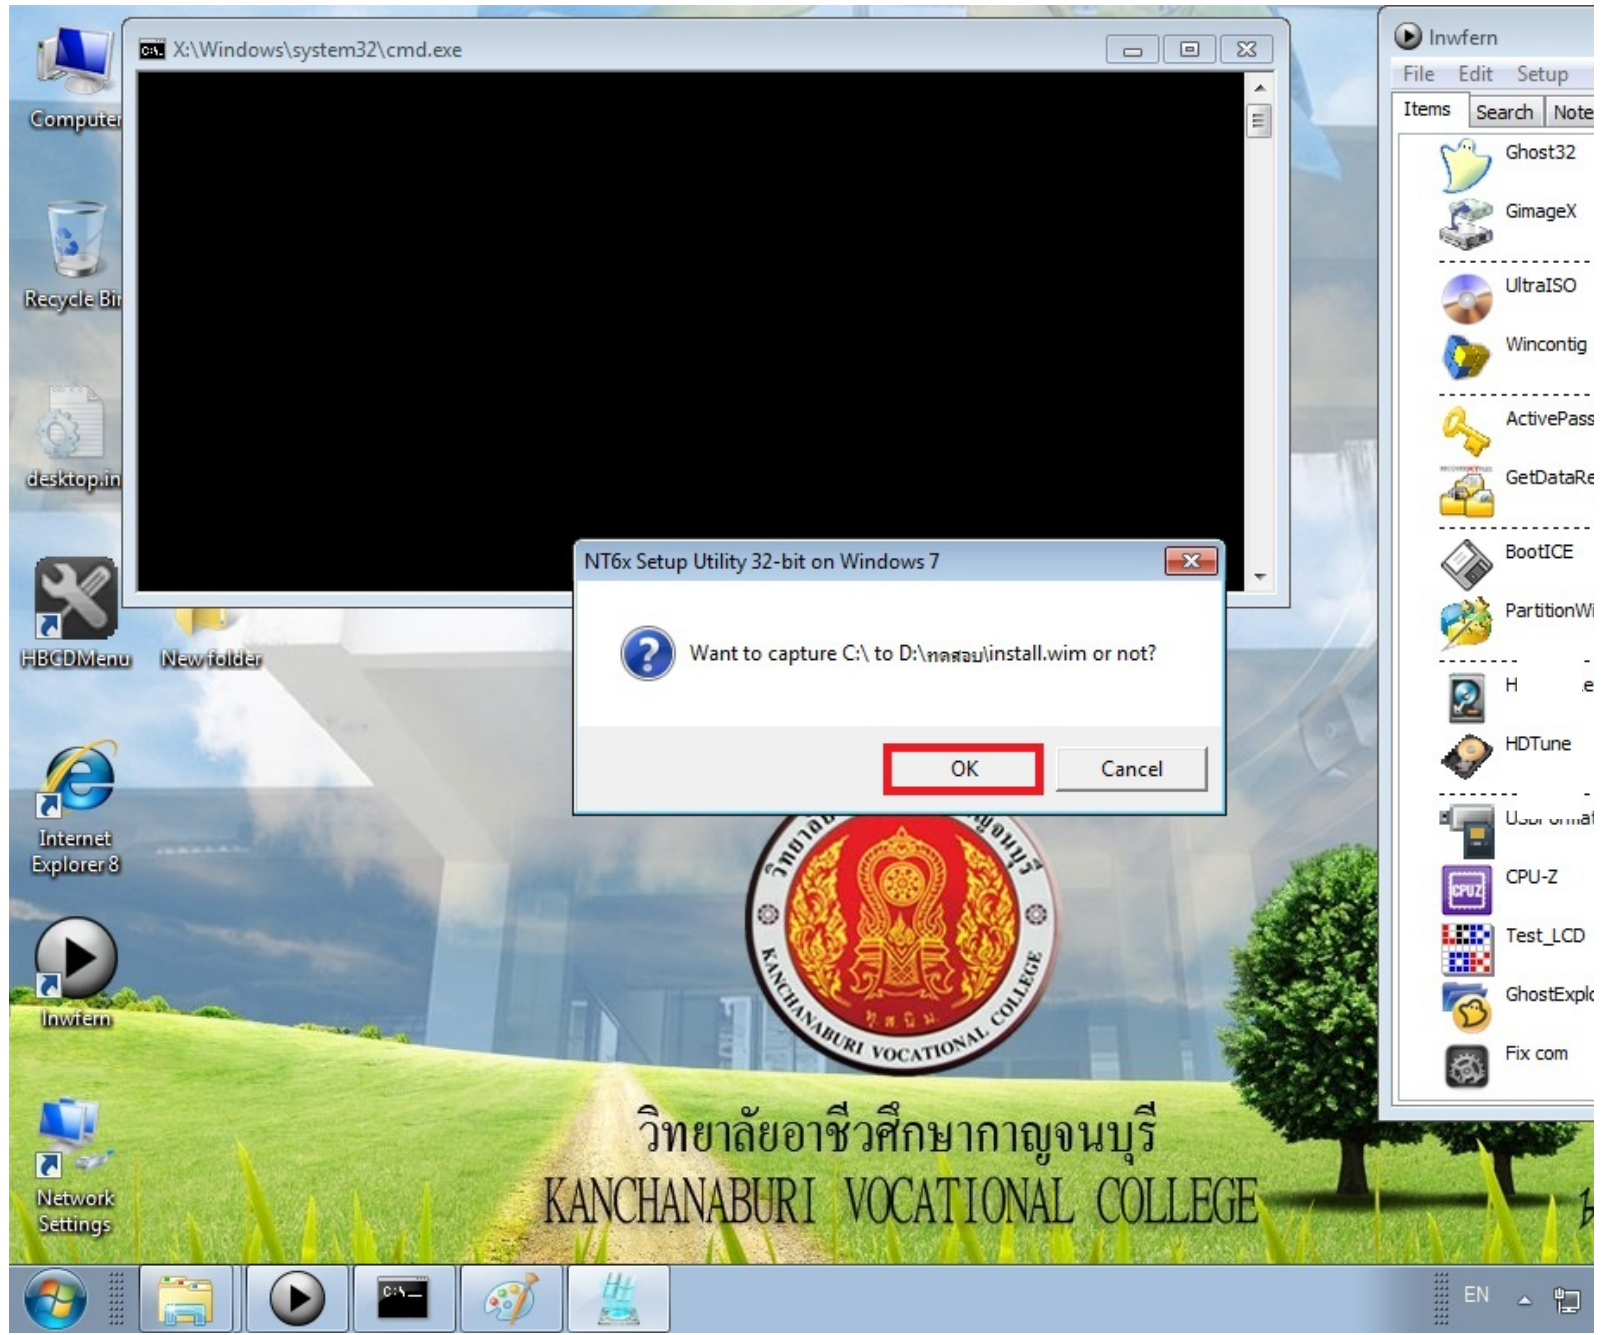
Computer

Recycle Bi

desktop.in

HBCDMenu

New folder

Internet Explorer 8

Inwfern

Network Settings

X:\Windows\system32\cmd.exe

NT6x Setup Utility 32-bit on Windows 7

Want to capture C:\ to D:\ทดสอบ\install.wim or not?

OK

Cancel

Inwfern

File Edit Setup

Items Search Note

Ghost32

GimageX

UltraISO

Wincontig

ActivePass

GetDataRe

BootICE

PartitionWi

H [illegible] e

HDTune

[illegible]

CPU-Z

Test_LCD

GhostExpl

Fix com

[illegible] KANCHANABURI VOCATIONAL COLLEGE

วิทยาลัยอาชีวศึกษากาญจนบุรี

KANCHANABURI VOCATIONAL COLLEGE

EN